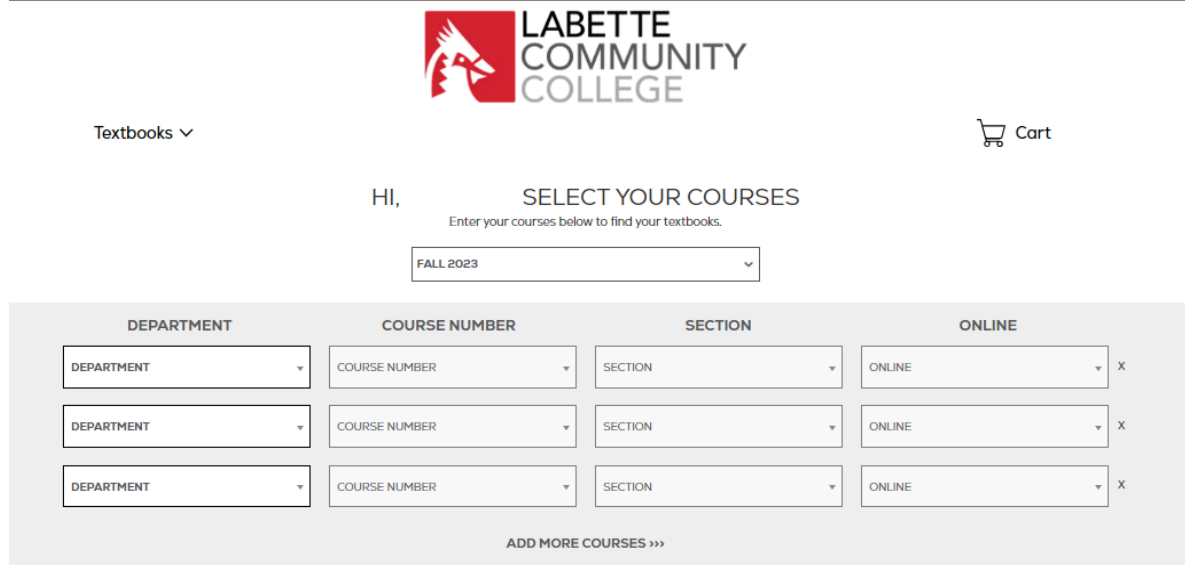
LABETTE COMMUNITY COLLEGE

Textbooks

Cart

HI, SELECT YOUR COURSES

Enter your courses below to find your textbooks.

FALL 2023

| DEPARTMENT | COURSE NUMBER | SECTION | ONLINE | |
|---|---|---|---|---|
| DEPARTMENT | COURSE NUMBER | SECTION | ONLINE | X |
| DEPARTMENT | COURSE NUMBER | SECTION | ONLINE | X |
| DEPARTMENT | COURSE NUMBER | SECTION | ONLINE | X |

ADD MORE COURSES ›››